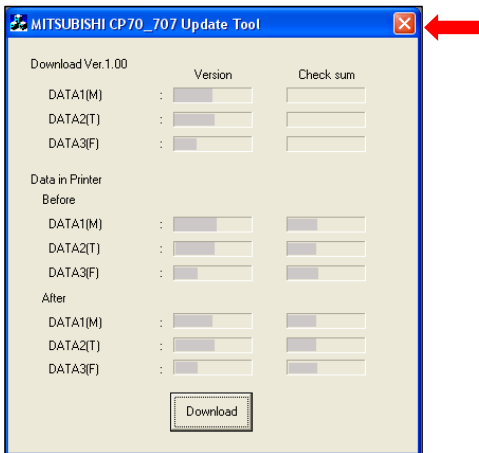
MITSUBISHI CP70_707 Update Tool

Download Ver.1.00

Version

Check sum

DATA1(M) :

DATA2(T) :

DATA3(F) :

Data in Printer

Before

DATA1(M) :

DATA2(T) :

DATA3(F) :

After

DATA1(M) :

DATA2(T) :

DATA3(F) :

Download